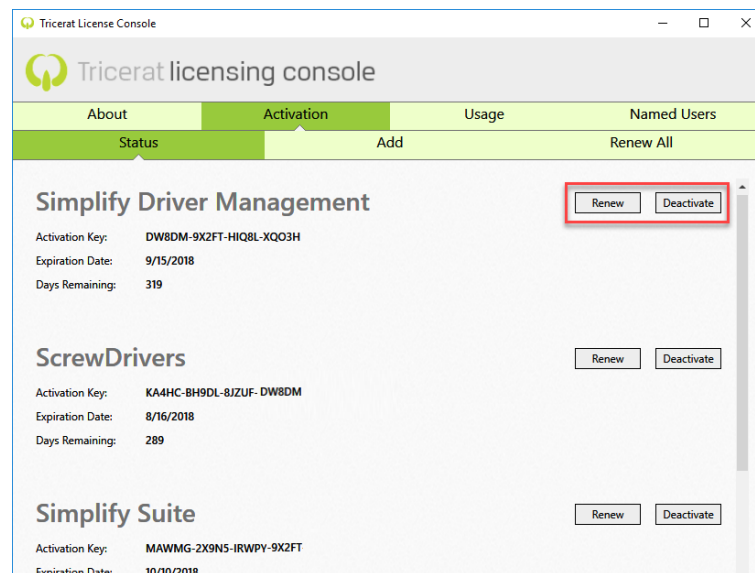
Tricerat License Console

Tricerat licensing console

About | Activation | Usage | Named Users

Status | Add | Renew All

Simplify Driver Management

Renew Deactivate

Activation Key: DW8DM-9X2FT-HIQ8L-XQO3H

Expiration Date: 9/15/2018

Days Remaining: 319

ScrewDrivers

Renew Deactivate

Activation Key: KA4HC-BH9DL-8JZUF- DW8DM

Expiration Date: 8/16/2018

Days Remaining: 289

Simplify Suite

Renew Deactivate

Activation Key: MAWMG-2X9N5-IRWPY-9X2FT

Expiration Date: 10/10/2018